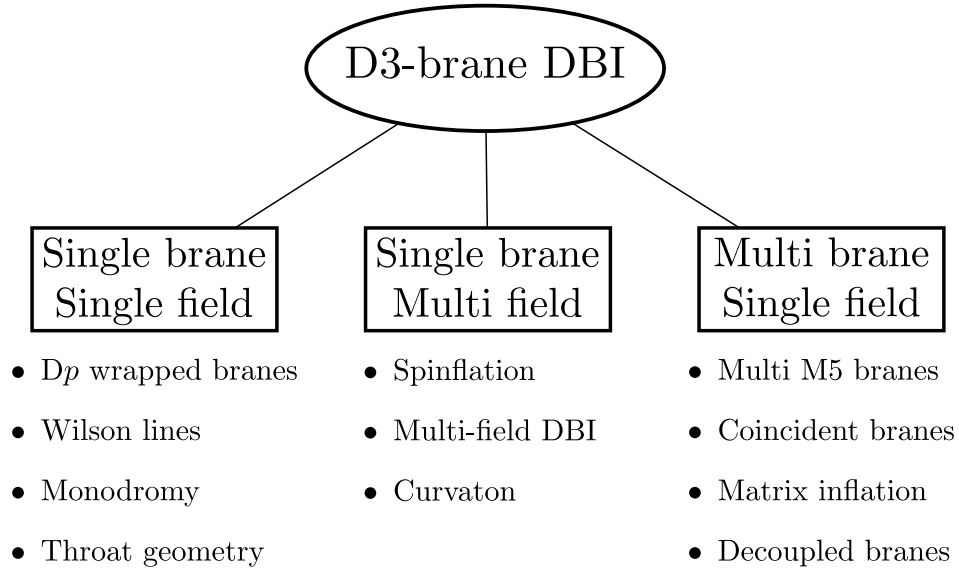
D3-brane DBI

Single brane
Single field

- D$p$ wrapped branes
- Wilson lines
- Monodromy
- Throat geometry

Single brane
Multi field

- Spinflation
- Multi-field DBI
- Curvaton

Multi brane
Single field

- Multi M5 branes
- Coincident branes
- Matrix inflation
- Decoupled branes